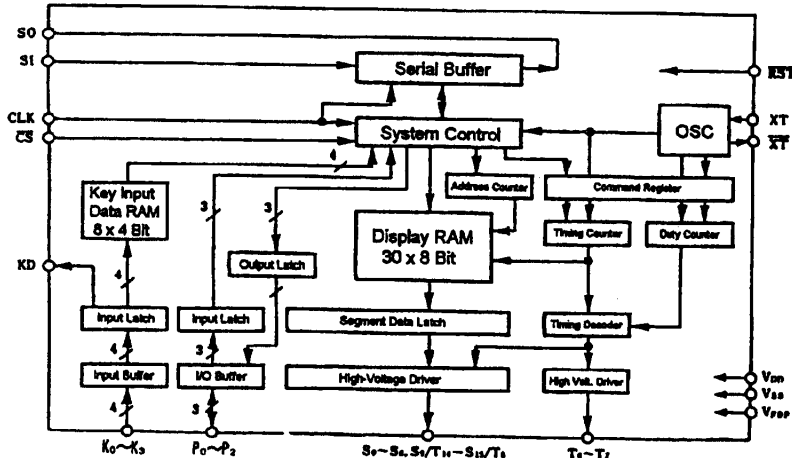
SO
SI
Serial Buffer
$\overline{RST}$
CLK
$\overline{CS}$
System Control
XT
$\overline{XT}$
OSC
4
Key Input Data RAM 8 x 4 Bit
Address Counter
Command Register
3
3
Display RAM 30 x 8 Bit
Timing Counter
Duty Counter
KD
Output Latch
4
Input Latch
Input Latch
Segment Data Latch
Timing Decoder
4
3
Input Buffer
I/O Buffer
High-Voltage Driver
High Volt. Driver
$V_{DD}$
$V_{SS}$
$V_{FDP}$
4
3
$K_0 \sim K_3$
$P_0 \sim P_2$
$S_0 \sim S_8, S_9/T_{14} \sim S_{15}/T_8$
$T_0 \sim T_7$